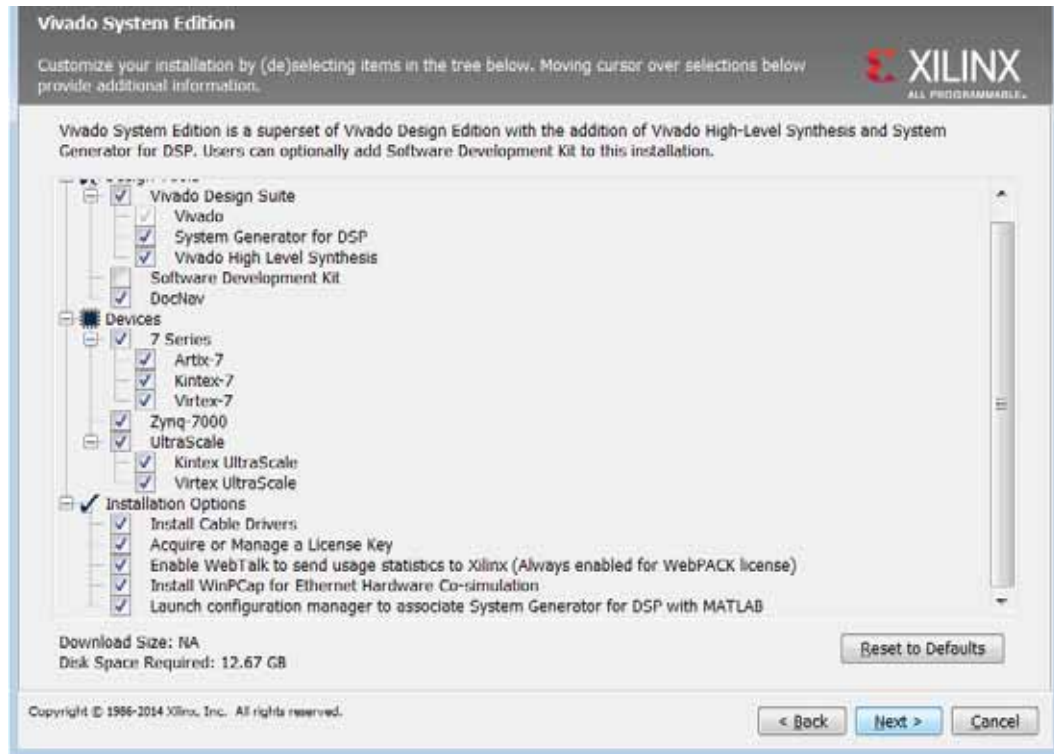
Vivado System Edition

Customize your installation by (de)selecting items in the tree below. Moving cursor over selections below provide additional information.

XILINX
ALL PROGRAMMABLE.

Vivado System Edition is a superset of Vivado Design Edition with the addition of Vivado High-Level Synthesis and System Generator for DSP. Users can optionally add Software Development Kit to this installation.

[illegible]
Vivado Design Suite
Vivado
System Generator for DSP
Vivado High Level Synthesis
Software Development Kit
DocNav
Devices
7 Series
Artix-7
Kintex-7
Virtex-7
Zynq-7000
UltraScale
Kintex UltraScale
Virtex UltraScale
Installation Options
Install Cable Drivers
Acquire or Manage a License Key
Enable WebTalk to send usage statistics to Xilinx (Always enabled for WebPACK license)
Install WinPCap for Ethernet Hardware Co-simulation
Launch configuration manager to associate System Generator for DSP with MATLAB

Download Size: NA
Disk Space Required: 12.67 GB

Reset to Defaults

Copyright © 1986-2014 Xilinx, Inc. All rights reserved.

< Back
Next >
Cancel